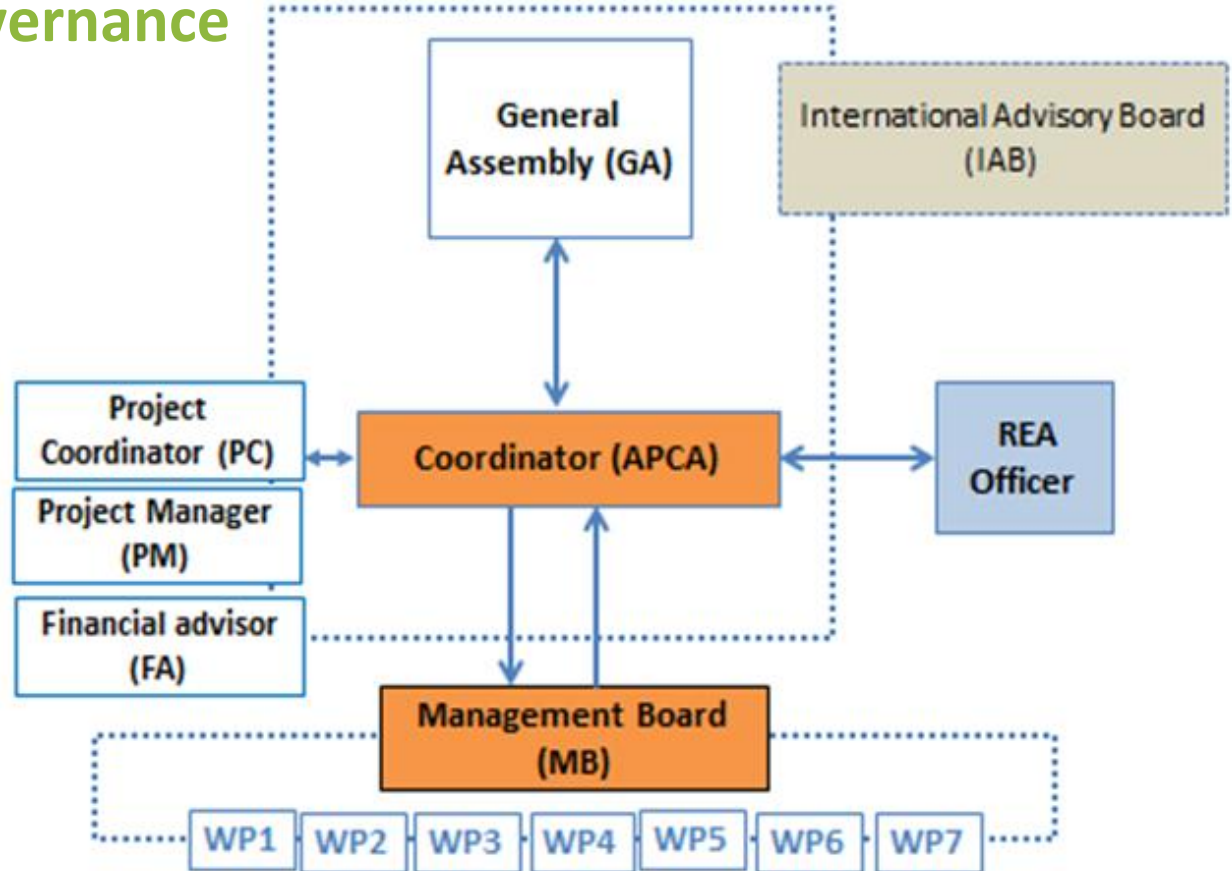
vernance

General Assembly (GA)

International Advisory Board (IAB)

Project Coordinator (PC)

Coordinator (APCA)

REA Officer

Project Manager (PM)

Financial advisor (FA)

Management Board (MB)

WP1 WP2 WP3 WP4 WP5 WP6 WP7